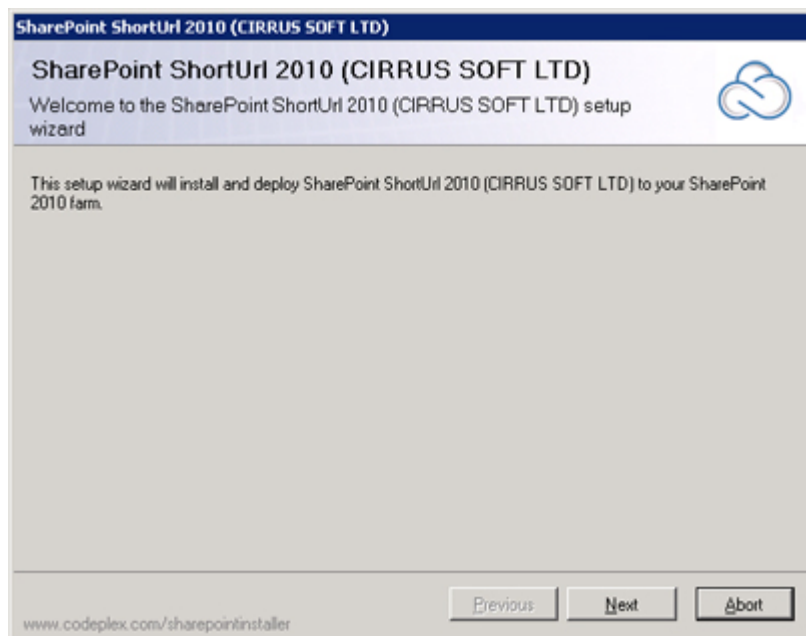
SharePoint ShortUrl 2010 (CIRRUS SOFT LTD)

SharePoint ShortUrl 2010 (CIRRUS SOFT LTD)

Welcome to the SharePoint ShortUrl 2010 (CIRRUS SOFT LTD) setup wizard

This setup wizard will install and deploy SharePoint ShortUrl 2010 (CIRRUS SOFT LTD) to your SharePoint 2010 farm.

www.codeplex.com/sharepointinstaller

Previous

Next

Abort